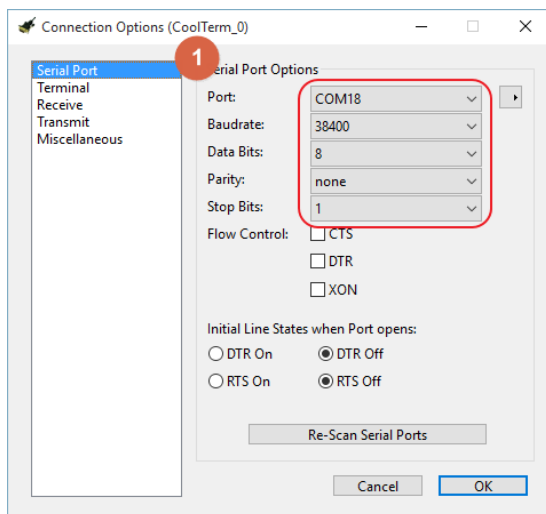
Connection Options (CoolTerm_0)

Serial Port
Terminal
Receive
Transmit
Miscellaneous

1

Serial Port Options

Port: COM18
Baudrate: 38400
Data Bits: 8
Parity: none
Stop Bits: 1
Flow Control: CTS
DTR
XON

Initial Line States when Port opens:
DTR On DTR Off
RTS On RTS Off

Re-Scan Serial Ports

Cancel OK